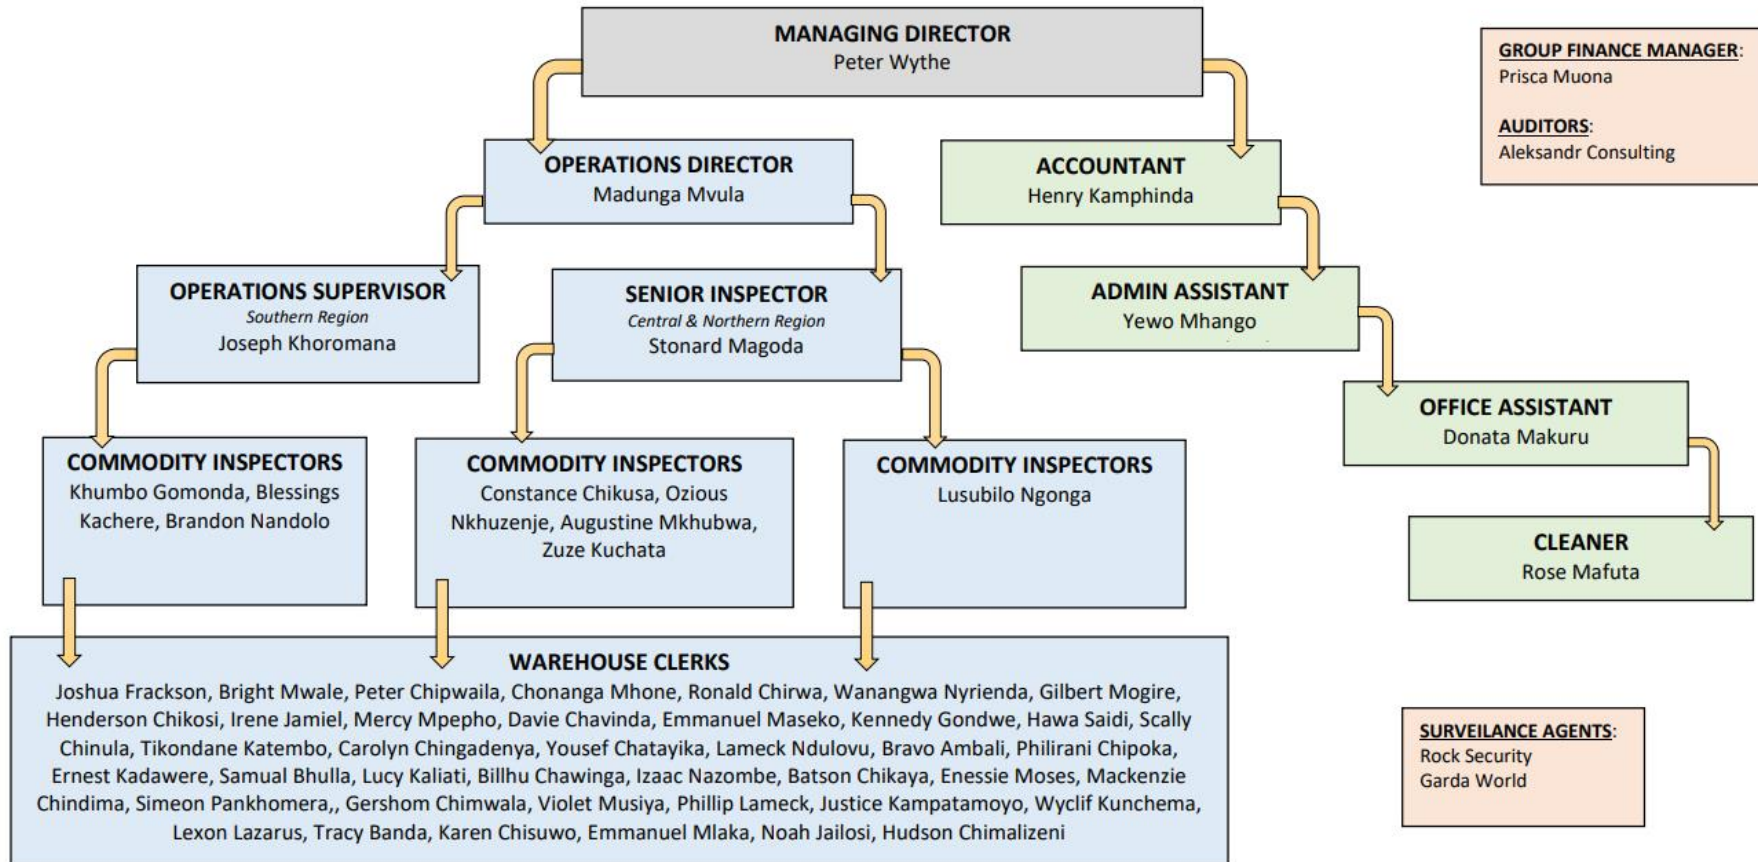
MANAGING DIRECTOR
Peter Wythe

GROUP FINANCE MANAGER:
Prisca Muona

AUDITORS:
Aleksandr Consulting

OPERATIONS DIRECTOR
Madunga Mvula

ACCOUNTANT
Henry Kamphinda

OPERATIONS SUPERVISOR
Southern Region
Joseph Khoromana

SENIOR INSPECTOR
Central & Northern Region
Stonard Magoda

ADMIN ASSISTANT
Yewo Mhango

OFFICE ASSISTANT
Donata Makuru

COMMODITY INSPECTORS
Khumbo Gomonda, Blessings Kachere, Brandon Nandolo

COMMODITY INSPECTORS
Constance Chikusa, Ozious Nkhuzenje, Augustine Mkhubwa, Zuze Kuchata

COMMODITY INSPECTORS
Lusubilo Ngonga

CLEANER
Rose Mafuta

WAREHOUSE CLERKS
Joshua Frackson, Bright Mwale, Peter Chipwaila, Chonanga Mhone, Ronald Chirwa, Wanangwa Nyrienda, Gilbert Mogire, Henderson Chikosi, Irene Jamiel, Mercy Mpepho, Davie Chavinda, Emmanuel Maseko, Kennedy Gondwe, Hawa Saidi, Scally Chinula, Tikondane Katembo, Carolyn Chingadenya, Yousef Chatayika, Lameck Ndulovu, Bravo Ambali, Philirani Chipoka, Ernest Kadawere, Samual Bhulla, Lucy Kaliati, Billhu Chawinga, Izaac Nazombe, Batson Chikaya, Enessie Moses, Mackenzie Chindima, Simeon Pankhomera,, Gershom Chimwala, Violet Musiya, Phillip Lameck, Justice Kampatamoyo, Wyclif Kunchema, Lexon Lazarus, Tracy Banda, Karen Chisuwo, Emmanuel Mlaka, Noah Jailosi, Hudson Chimalizeni

SURVEILANCE AGENTS:
Rock Security
Garda World